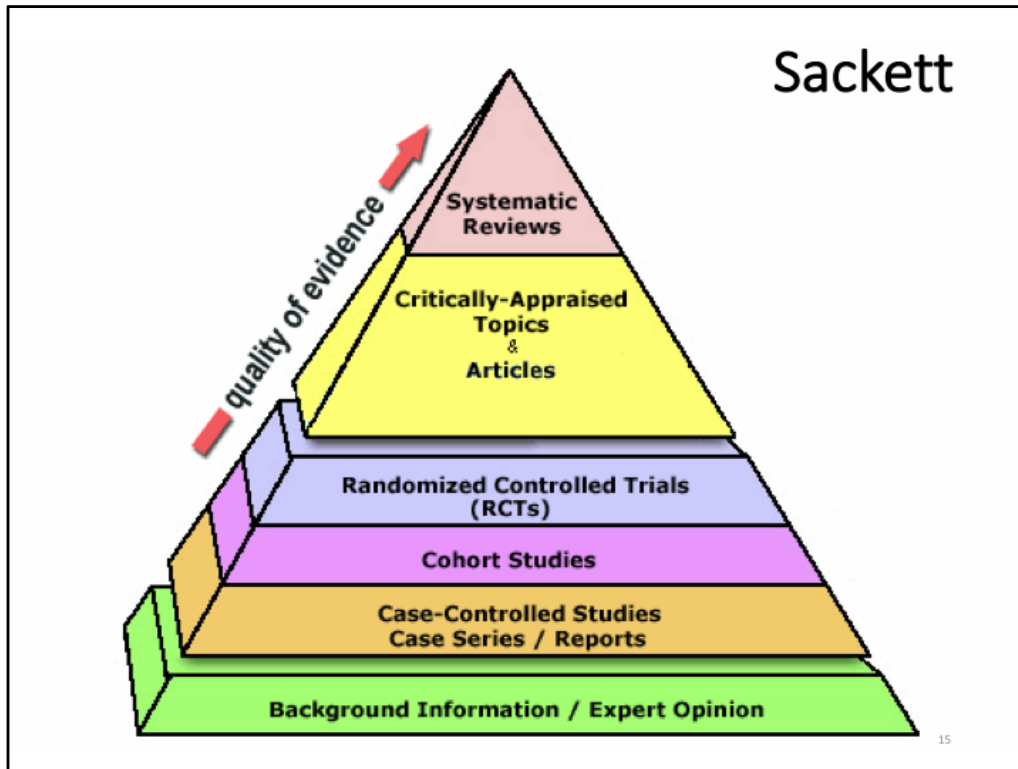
Sackett

quality of evidence

Systematic Reviews

Critically-Appraised Topics & Articles

Randomized Controlled Trials (RCTs)

Cohort Studies

Case-Controlled Studies
Case Series / Reports

Background Information / Expert Opinion

15